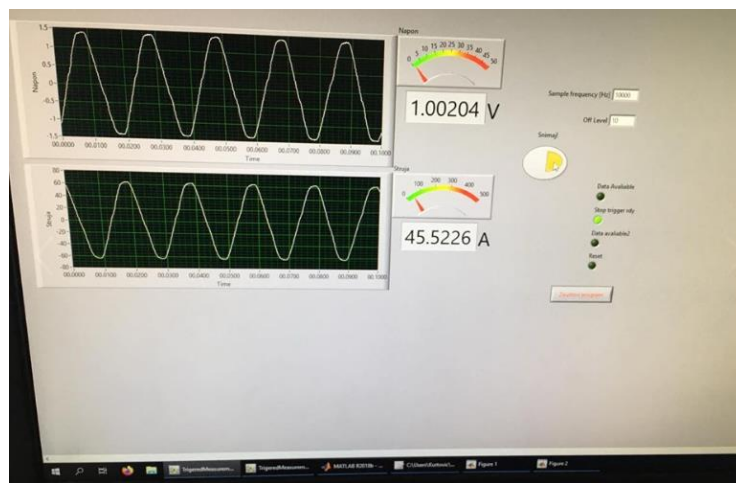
1.5
1
0.5
0
-0.5
-1
-1.5
Napon
00.0000 00.0100 00.0200 00.0300 00.0400 00.0500 00.0600 00.0700 00.0800 00.0900 00.1000
Time

Napon
0 5 10 15 20 25 30 35 40 45 50
1.00204 V

Sample frequency [Hz] 10000
Off Level 10
Snimaj

60
40
20
0
-20
-40
-60
Struja
00.0000 00.0100 00.0200 00.0300 00.0400 00.0500 00.0600 00.0700 00.0800 00.0900 00.1000
Time

Struja
0 100 200 300 400 500
45.5226 A

Data Available
Stop trigger rdy
Data available2
Reset

Zaustavi program

SignalMeasurem... SignalMeasurem... MATLAB R2019b C:\Users\Korisnici... Figure 1 Figure 2